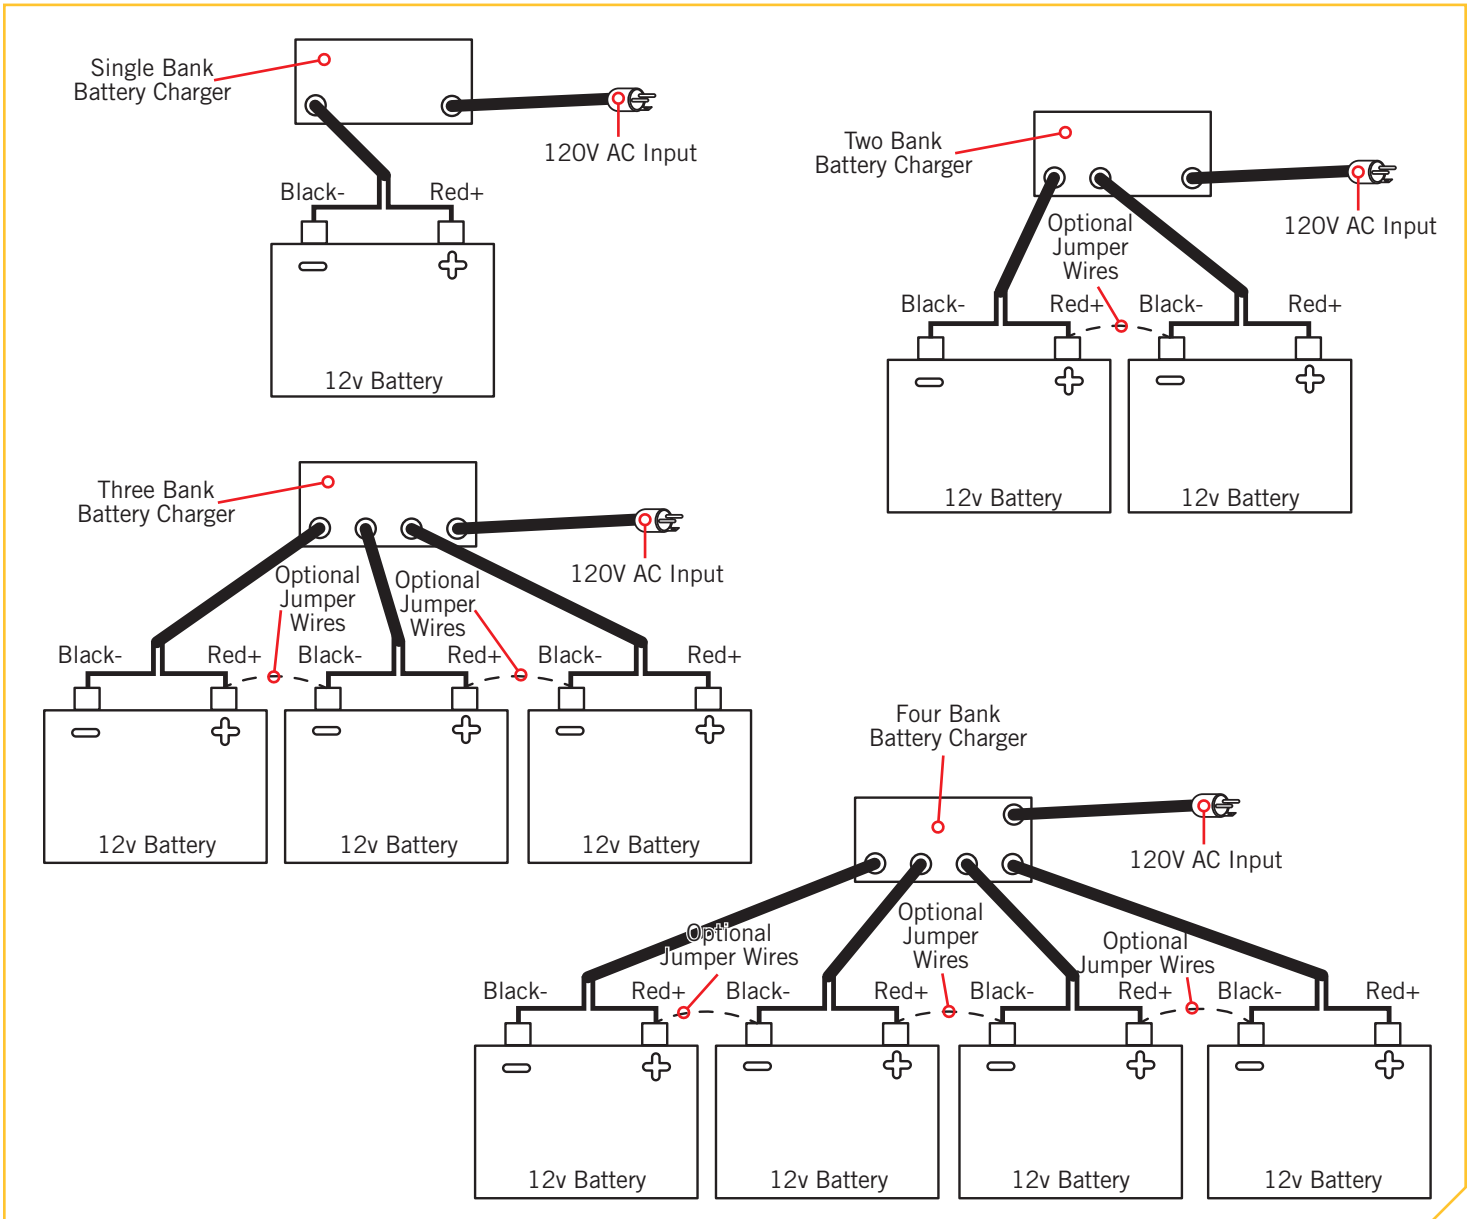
Single Bank Battery Charger

120V AC Input

Black-
Red+

12v Battery

Two Bank Battery Charger

120V AC Input

Optional Jumper Wires

Black-
Red+
Black-
Red+

12v Battery
12v Battery

Three Bank Battery Charger

120V AC Input

Optional Jumper Wires
Optional Jumper Wires

Black-
Red+
Black-
Red+
Black-
Red+

12v Battery
12v Battery
12v Battery

Four Bank Battery Charger

120V AC Input

Optional Jumper Wires
Optional Jumper Wires
Optional Jumper Wires

Black-
Red+
Black-
Red+
Black-
Red+
Black-
Red+

12v Battery
12v Battery
12v Battery
12v Battery